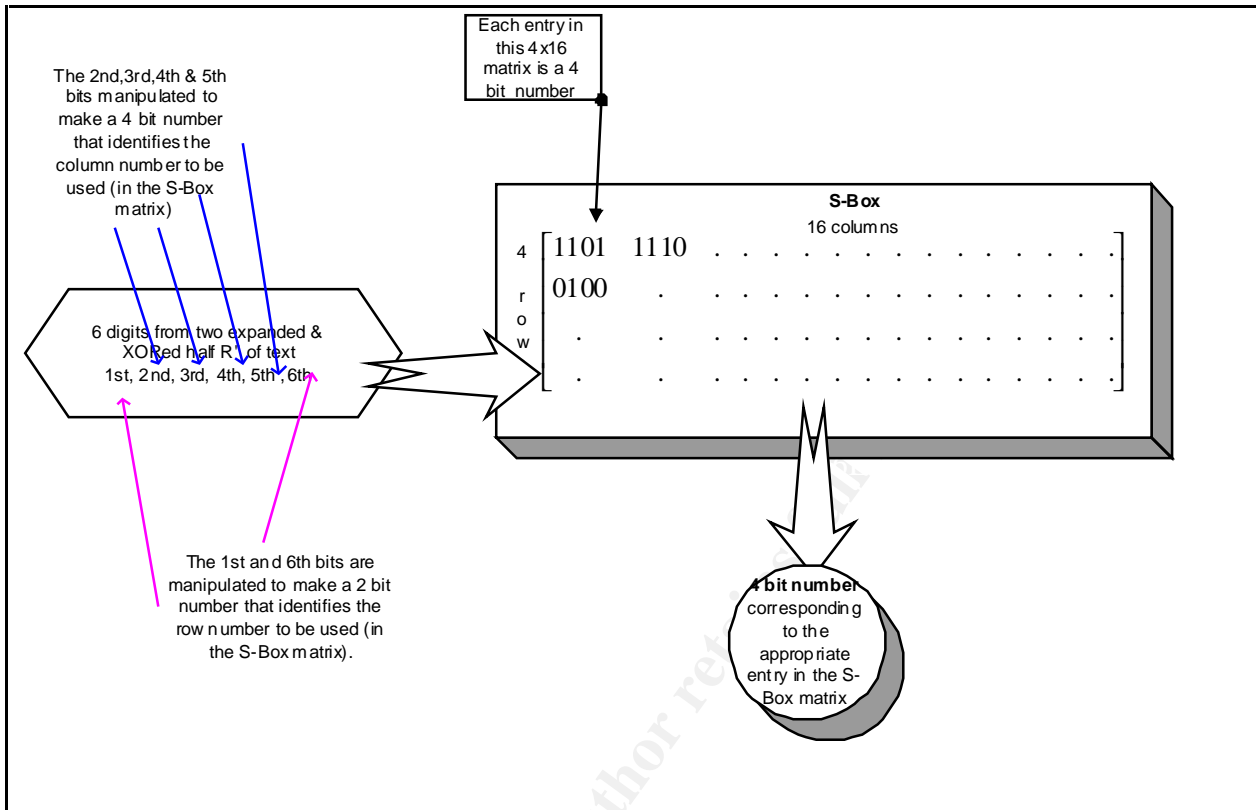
Each entry in this 4x16 matrix is a 4 bit number

The 2nd,3rd,4th & 5th bits manipulated to make a 4 bit number that identifies the column number to be used (in the S-Box matrix)

S-Box
16 columns

4 row

1101 1110 . . . . . . . . . . . . . .
0100 . . . . . . . . . . . . . . .
. . . . . . . . . . . . . . . .
. . . . . . . . . . . . . . . .

6 digits from two expanded & XORed half R' of text
1st, 2nd, 3rd, 4th, 5th, 6th

The 1st and 6th bits are manipulated to make a 2 bit number that identifies the row number to be used (in the S-Box matrix).

4 bit number corresponding to the appropriate entry in the S-Box matrix